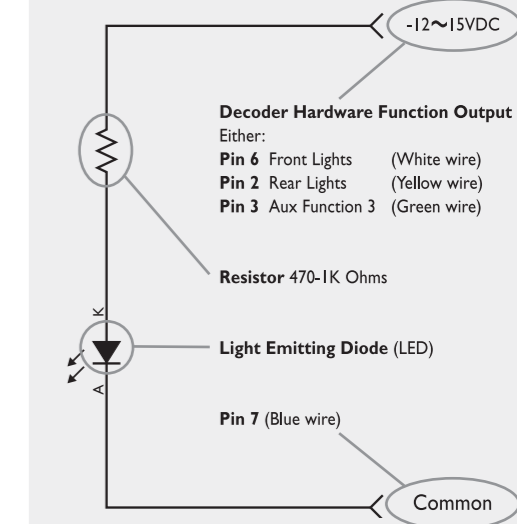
-12~15VDC

Decoder Hardware Function Output
Either:
Pin 6 Front Lights (White wire)
Pin 2 Rear Lights (Yellow wire)
Pin 3 Aux Function 3 (Green wire)

Resistor 470-1K Ohms

K

Light Emitting Diode (LED)

A

Pin 7 (Blue wire)

Common